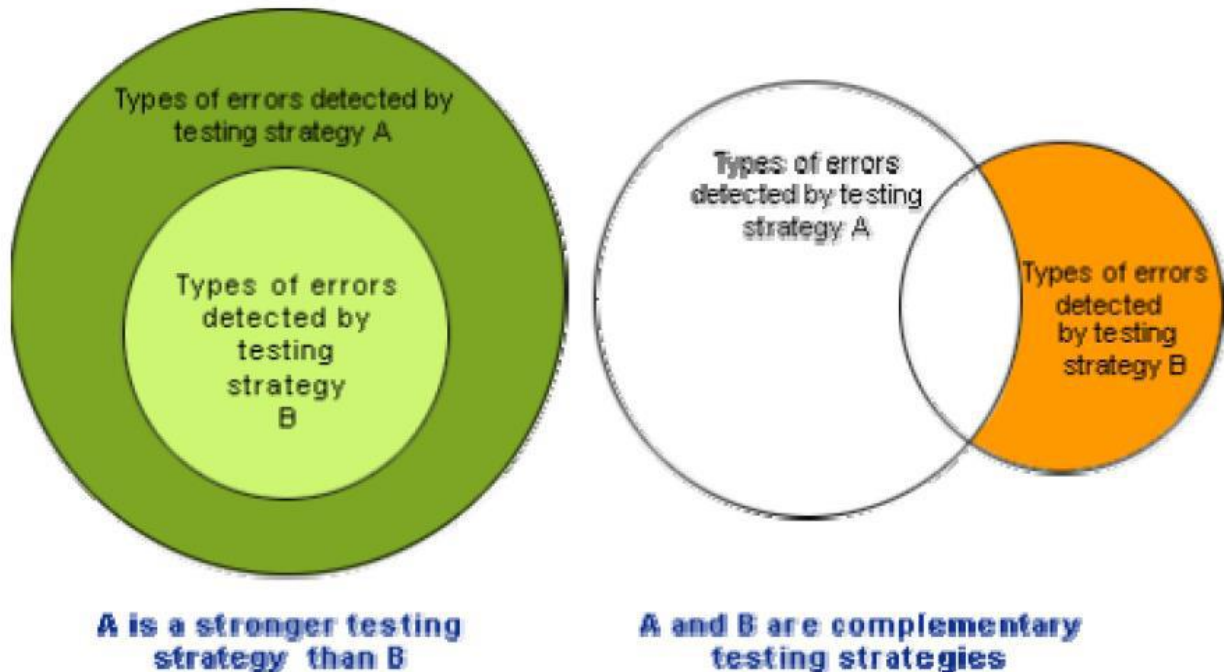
Types of errors detected by testing strategy A

Types of errors detected by testing strategy B

Types of errors detected by testing strategy A

Types of errors detected by testing strategy B

A is a stronger testing strategy than B

A and B are complementary testing strategies